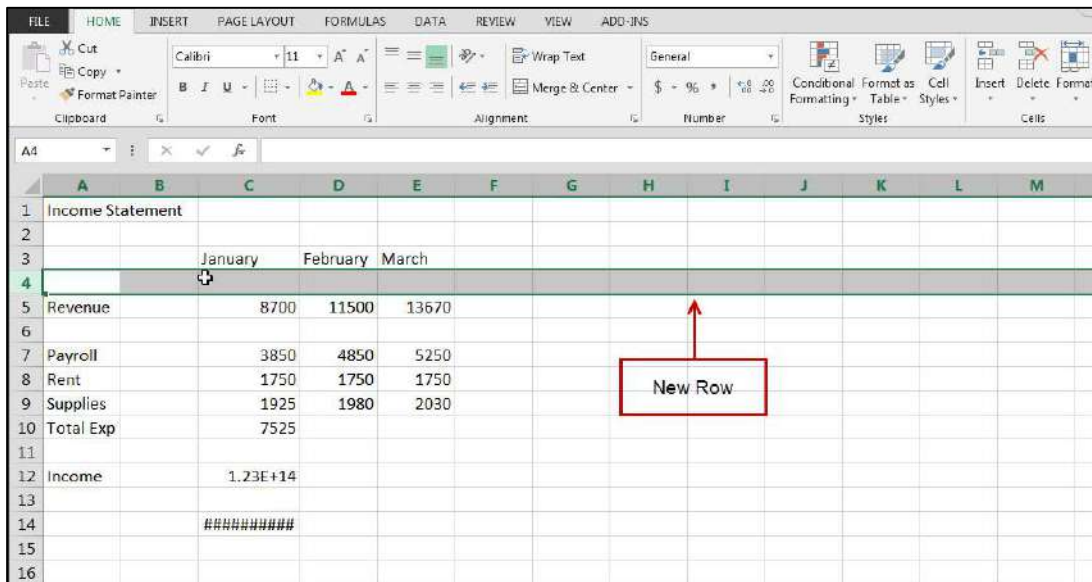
FILE HOME INSERT PAGE LAYOUT FORMULAS DATA REVIEW VIEW ADD-INS

Cut
Copy
Paste
Format Painter
Clipboard

Calibri 11
B I U
Font

Wrap Text
Merge & Center
Alignment

General
$ % ,
Number

Conditional Formatting
Format as Table
Cell Styles
Styles

Insert Delete Format
Cells

A4 $f_x$

| | A | B | C | D | E | F | G | H | I | J | K | L | M |
|---|---|---|---|---|---|---|---|---|---|---|---|---|---|
| 1 | Income Statement | | | | | | | | | | | | |
| 2 | | | | | | | | | | | | | |
| 3 | | | January | February | March | | | | | | | | |
| 4 | | | | | | | | | | | | | |
| 5 | Revenue | | 8700 | 11500 | 13670 | | | | | | | | |
| 6 | | | | | | | | | | | | | |
| 7 | Payroll | | 3850 | 4850 | 5250 | | | | | | | | |
| 8 | Rent | | 1750 | 1750 | 1750 | | | | | | | | |
| 9 | Supplies | | 1925 | 1980 | 2030 | | | | | | | | |
| 10 | Total Exp | | 7525 | | | | | | | | | | |
| 11 | | | | | | | | | | | | | |
| 12 | Income | | 1.23E+14 | | | | | | | | | | |
| 13 | | | | | | | | | | | | | |
| 14 | | | ########## | | | | | | | | | | |
| 15 | | | | | | | | | | | | | |
| 16 | | | | | | | | | | | | | |

New Row